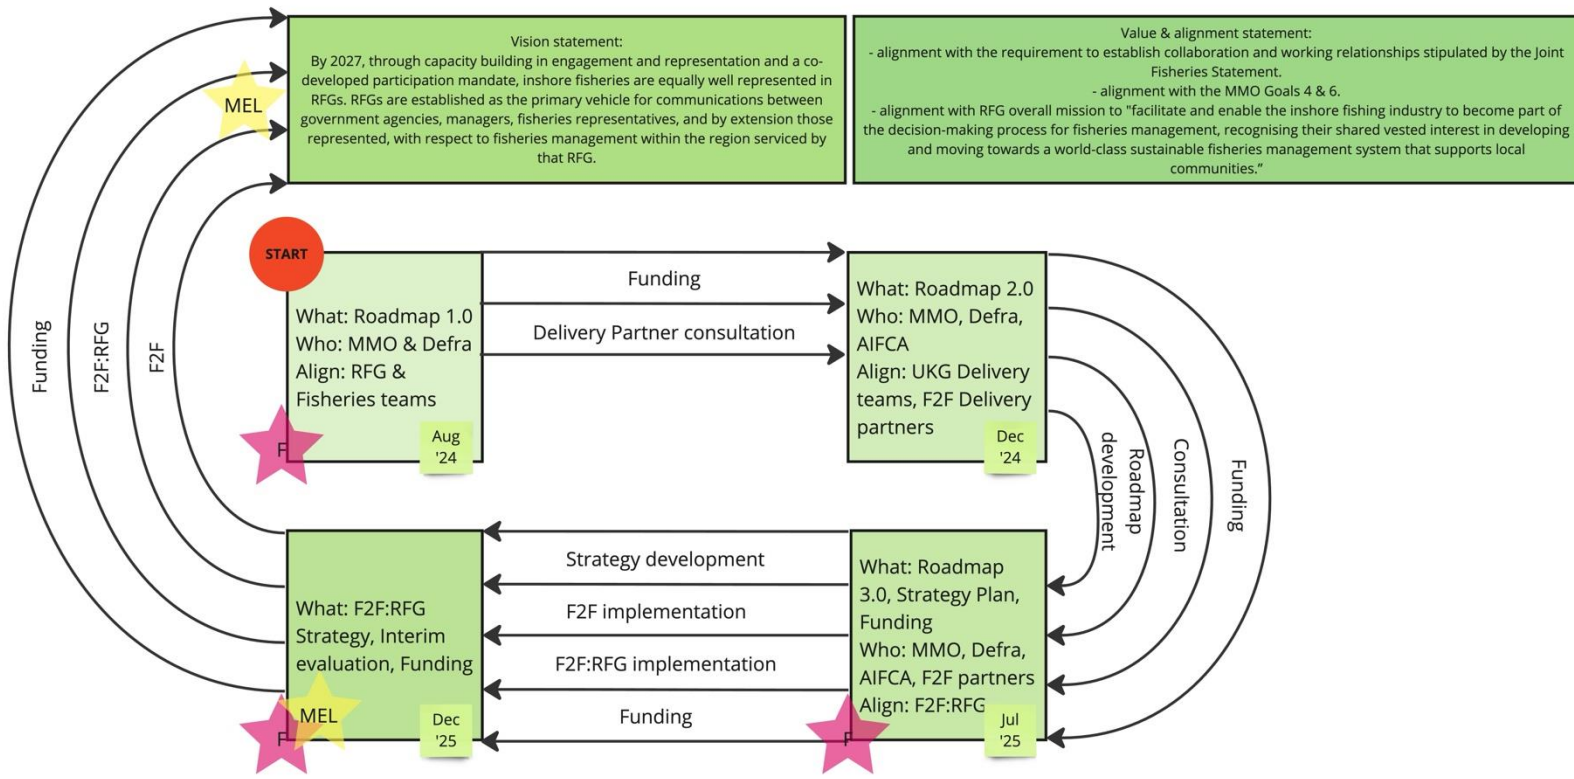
Vision statement:
By 2027, through capacity building in engagement and representation and a co-developed participation mandate, inshore fisheries are equally well represented in RFGs. RFGs are established as the primary vehicle for communications between government agencies, managers, fisheries representatives, and by extension those represented, with respect to fisheries management within the region serviced by that RFG.

Value & alignment statement:
- alignment with the requirement to establish collaboration and working relationships stipulated by the Joint Fisheries Statement.
- alignment with the MMO Goals 4 & 6.
- alignment with RFG overall mission to "facilitate and enable the inshore fishing industry to become part of the decision-making process for fisheries management, recognising their shared vested interest in developing and moving towards a world-class sustainable fisheries management system that supports local communities."

MEL

Funding

F2F:RFG

F2F

START

What: Roadmap 1.0
Who: MMO & Defra
Align: RFG & Fisheries teams

F

Aug '24

Funding

Delivery Partner consultation

What: Roadmap 2.0
Who: MMO, Defra, AIFCA
Align: UKG Delivery teams, F2F Delivery partners

Dec '24

Roadmap development

Consultation

Funding

What: F2F:RFG Strategy, Interim evaluation, Funding

F

MEL

Dec '25

Strategy development

F2F implementation

F2F:RFG implementation

Funding

What: Roadmap 3.0, Strategy Plan, Funding
Who: MMO, Defra, AIFCA, F2F partners
Align: F2F:RFG

F

Jul '25